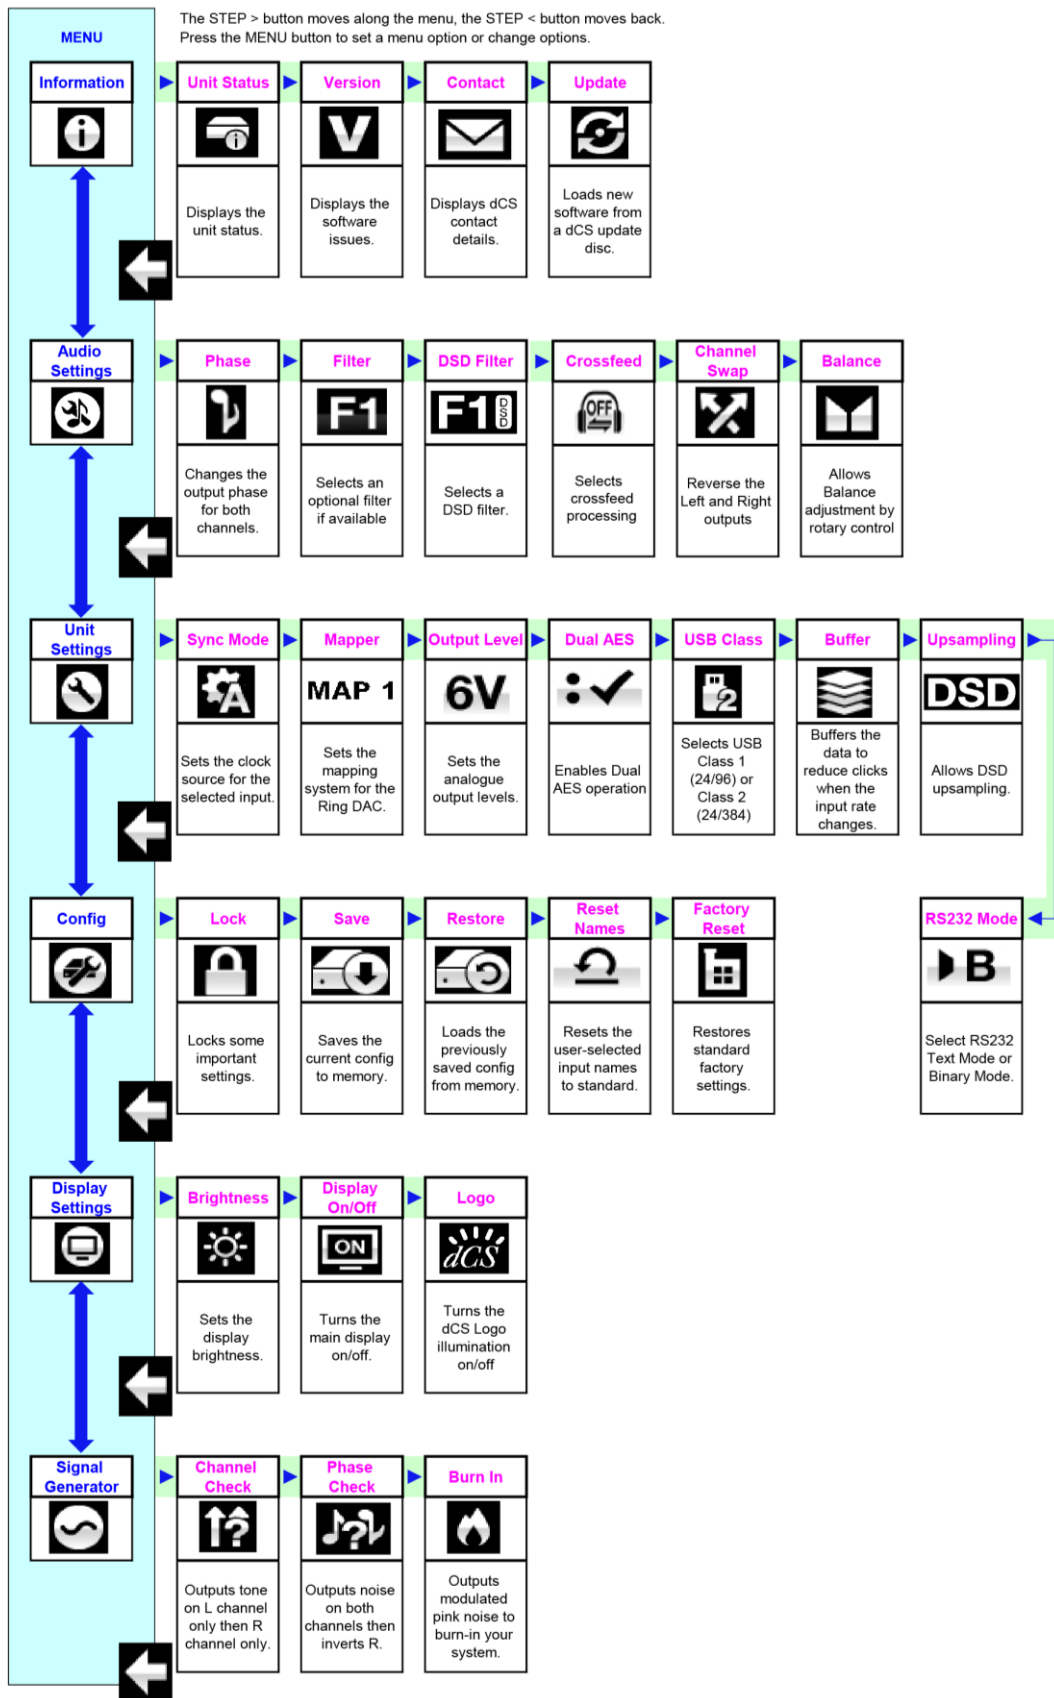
MENU

The STEP > button moves along the menu, the STEP < button moves back.
Press the MENU button to set a menu option or change options.

Information

Unit Status
Displays the unit status.

Version
V
Displays the software issues.

Contact
Displays dCS contact details.

Update
Loads new software from a dCS update disc.

Audio Settings

Phase
Changes the output phase for both channels.

Filter
F1
Selects an optional filter if available

DSD Filter
F1 DSD
Selects a DSD filter.

Crossfeed
OFF
Selects crossfeed processing

Channel Swap
Reverse the Left and Right outputs

Balance
Allows Balance adjustment by rotary control

Unit Settings

Sync Mode
A
Sets the clock source for the selected input.

Mapper
MAP 1
Sets the mapping system for the Ring DAC.

Output Level
6V
Sets the analogue output levels.

Dual AES
Enables Dual AES operation

USB Class
2
Selects USB Class 1 (24/96) or Class 2 (24/384)

Buffer
Buffers the data to reduce clicks when the input rate changes.

Upsampling
DSD
Allows DSD upsampling.

Config

Lock
Locks some important settings.

Save
Saves the current config to memory.

Restore
Loads the previously saved config from memory.

Reset Names
Resets the user-selected input names to standard.

Factory Reset
Restores standard factory settings.

RS232 Mode
B
Select RS232 Text Mode or Binary Mode.

Display Settings

Brightness
Sets the display brightness.

Display On/Off
ON
Turns the main display on/off.

Logo
dCS
Turns the dCS Logo illumination on/off

Signal Generator

Channel Check
Outputs tone on L channel only then R channel only.

Phase Check
Outputs noise on both channels then inverts R.

Burn In
Outputs modulated pink noise to burn-in your system.